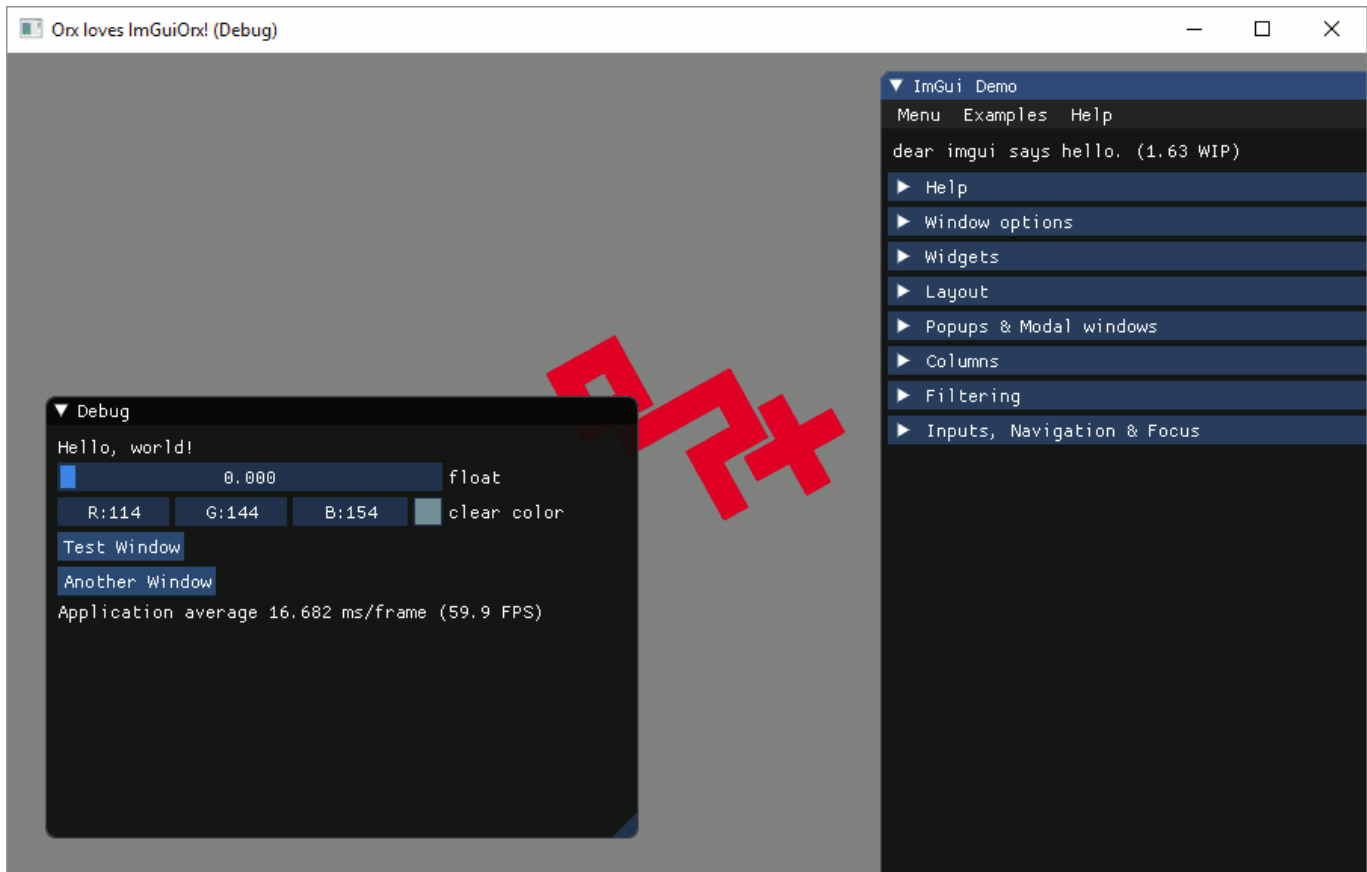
Orx loves ImGuiOrx! (Debug)

▼ ImGui Demo

Menu Examples Help

dear imgui says hello. (1.63 WIP)

▶ Help

▶ Window options

▶ Widgets

▶ Layout

▶ Popups & Modal windows

▶ Columns

▶ Filtering

▶ Inputs, Navigation & Focus

orx

▼ Debug

Hello, world!

0.000 float

R:114 G:144 B:154 clear color

Test Window

Another Window

Application average 16.682 ms/frame (59.9 FPS)